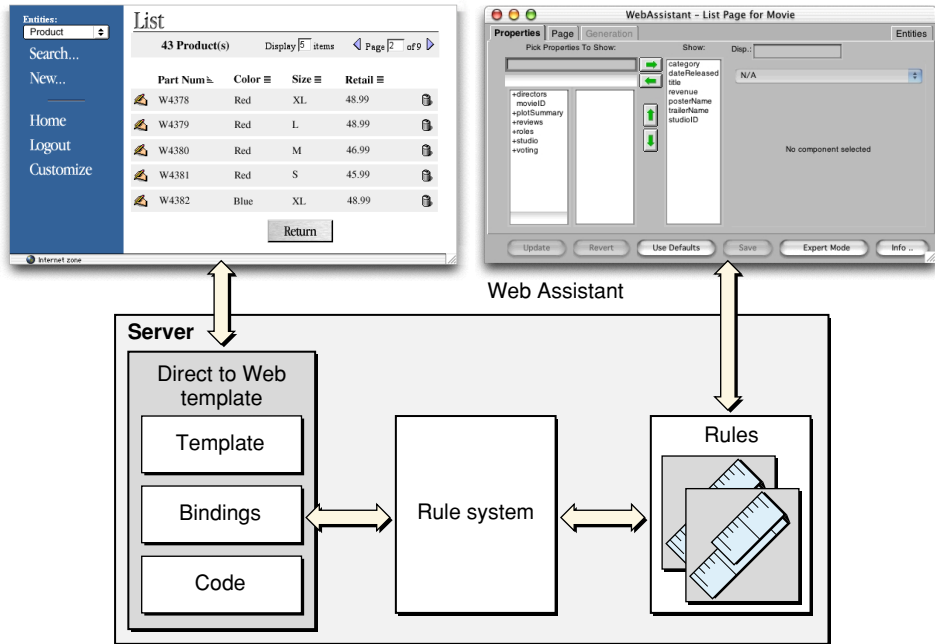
Entities:
Product
Search...
New...
Home
Logout
Customize

List

43 Product(s)

Display 5 items

Page 2 of 9

| Part Num | Color | Size | Retail |
|---|---|---|---|
| W4378 | Red | XL | 48.99 |
| W4379 | Red | L | 48.99 |
| W4380 | Red | M | 46.99 |
| W4381 | Red | S | 45.99 |
| W4382 | Blue | XL | 48.99 |

Return

Internet zone

WebAssistant - List Page for Movie

Properties Page Generation Entities

Pick Properties To Show: Show: Disp.:

+directors
movieID
+plotSummary
+reviews
+roles
+studio
+voting

category
dateReleased
title
revenue
posterName
trailerName
studioID

N/A

No component selected

Update Revert Use Defaults Save Expert Mode Info ..

Web Assistant

Server

Direct to Web template

Template

Bindings

Code

Rule system

Rules